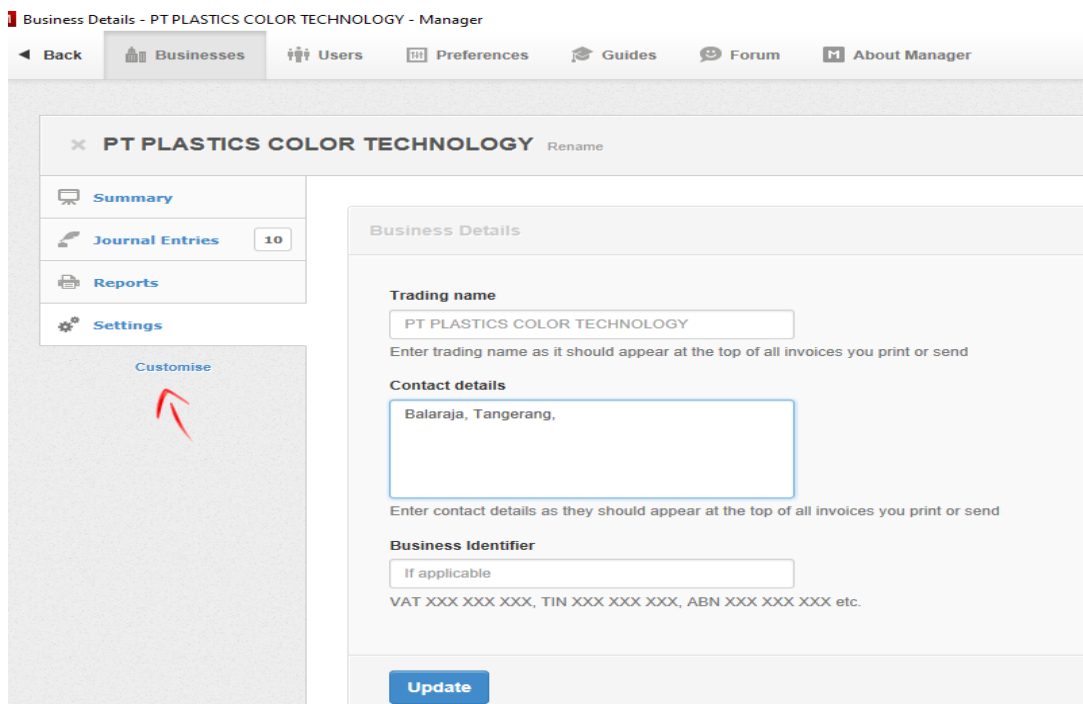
Business Details - PT PLASTICS COLOR TECHNOLOGY - Manager

◄ Back Businesses Users Preferences Guides Forum About Manager

× PT PLASTICS COLOR TECHNOLOGY Rename

Summary
Journal Entries 10
Reports
Settings
Customise

Business Details

Trading name
PT PLASTICS COLOR TECHNOLOGY
Enter trading name as it should appear at the top of all invoices you print or send

Contact details
Balaraja, Tangerang,
Enter contact details as they should appear at the top of all invoices you print or send

Business Identifier
If applicable
VAT XXX XXX XXX, TIN XXX XXX XXX, ABN XXX XXX XXX etc.

Update